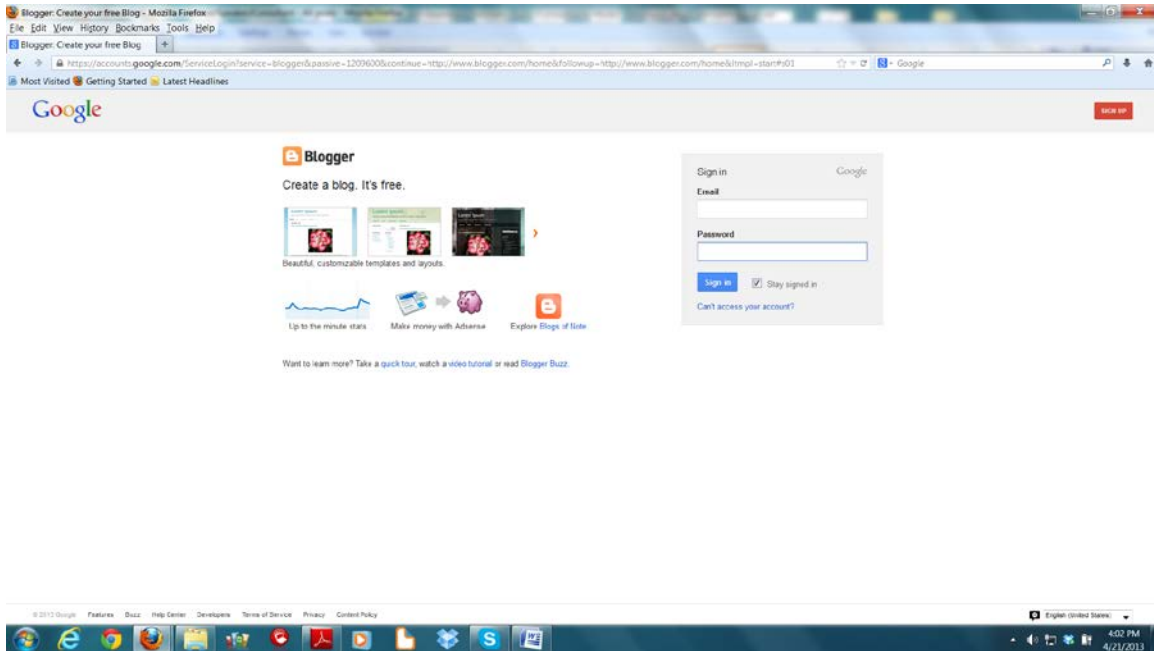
Blogger: Create your free Blog - Mozilla Firefox

File Edit View History Bookmarks Tools Help

Blogger: Create your free Blog +

https://accounts.google.com/ServiceLogin?service=blogger&passive=1209600&continue=http://www.blogger.com/home&followup=http://www.blogger.com/home&ltmpl=start#s01

Google

Most Visited Getting Started Latest Headlines

Google

SIGN UP

Blogger

Create a blog. It's free.

Beautiful, customizable templates and layouts.

Up to the minute stats

Make money with Adsense

Explore Blogs of Note

Want to learn more? Take a quick tour, watch a video tutorial or read Blogger Buzz.

Sign in

Google

Email

Password

Sign in

Stay signed in

Can't access your account?

© 2013 Google Features Buzz Help Center Developers Terms of Service Privacy Content Policy

English (United States)

4:02 PM
4/21/2013